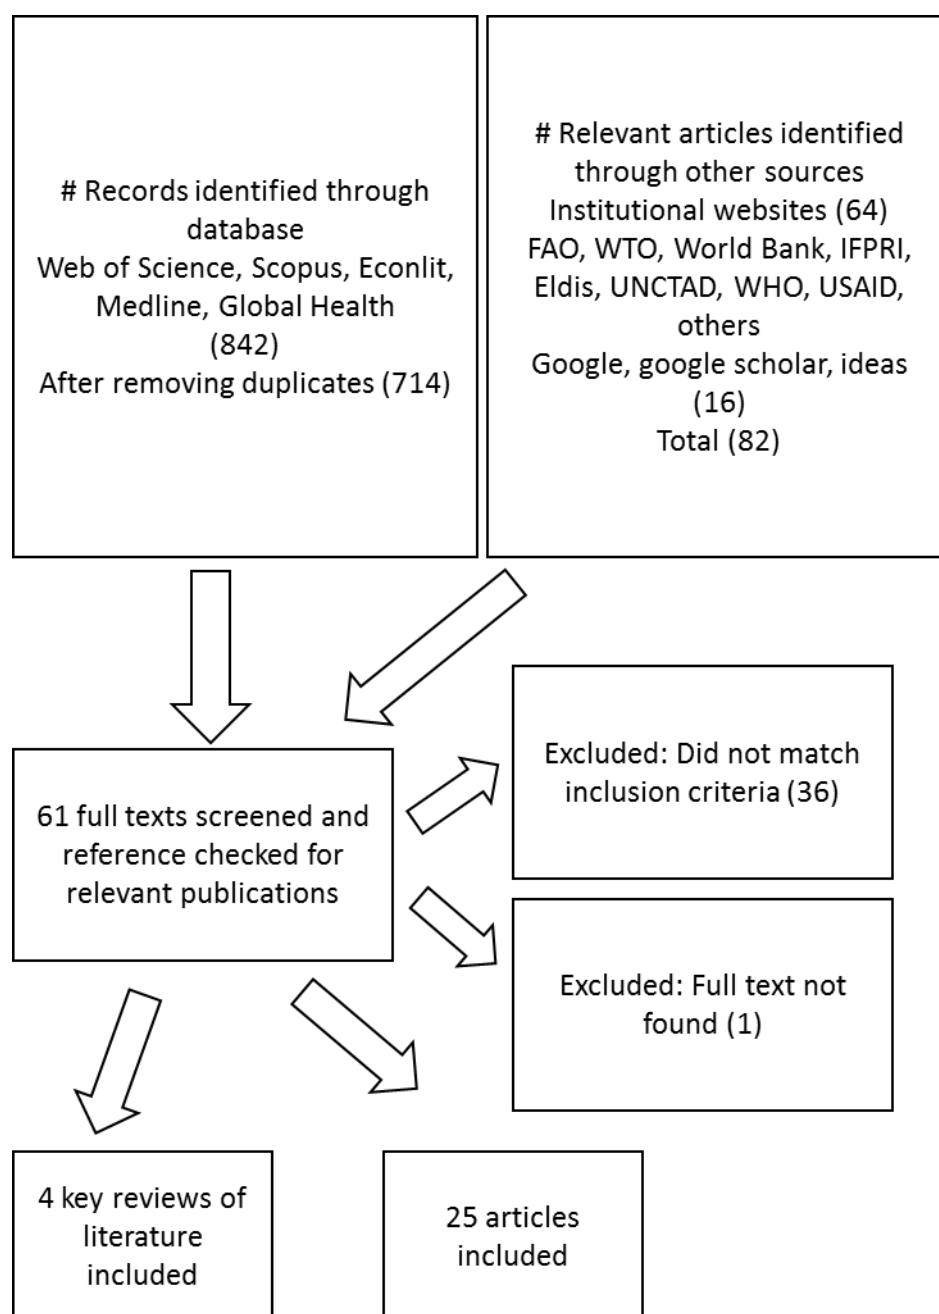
# Records identified through database
Web of Science, Scopus, Econlit, Medline, Global Health
(842)
After removing duplicates (714)

# Relevant articles identified through other sources
Institutional websites (64)
FAO, WTO, World Bank, IFPRI, Eldis, UNCTAD, WHO, USAID, others
Google, google scholar, ideas (16)
Total (82)

61 full texts screened and reference checked for relevant publications

Excluded: Did not match inclusion criteria (36)

Excluded: Full text not found (1)

4 key reviews of literature included

25 articles included